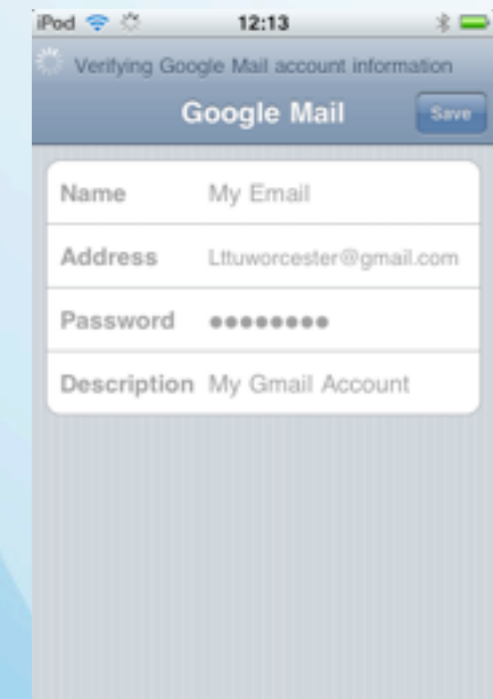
iPod 12:13

Verifying Google Mail account information

Google Mail Save

| | |
|---|---|
| Name | My Email |
| Address | Lttuworcester@gmail.com |
| Password | •••••••• |
| Description | My Gmail Account |